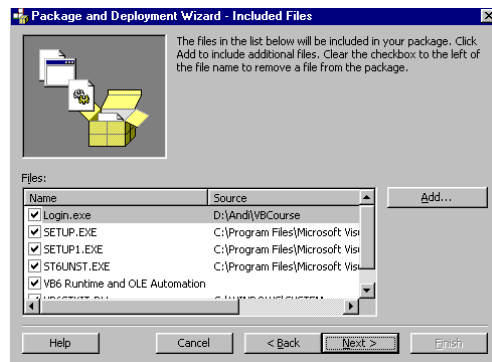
Package and Deployment Wizard - Included Files

The files in the list below will be included in your package. Click Add to include additional files. Clear the checkbox to the left of the file name to remove a file from the package.

Files:

| Name | Source |
|---|---|
| ☑ Login.exe | D:\Andi\VBCourse |
| ☑ SETUP.EXE | C:\Program Files\Microsoft Vis |
| ☑ SETUP1.EXE | C:\Program Files\Microsoft Vis |
| ☑ ST6UNST.EXE | C:\Program Files\Microsoft Vis |
| ☑ VB6 Runtime and OLE Automation | |
| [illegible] | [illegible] |

Add...

Help Cancel < Back Next > Finish